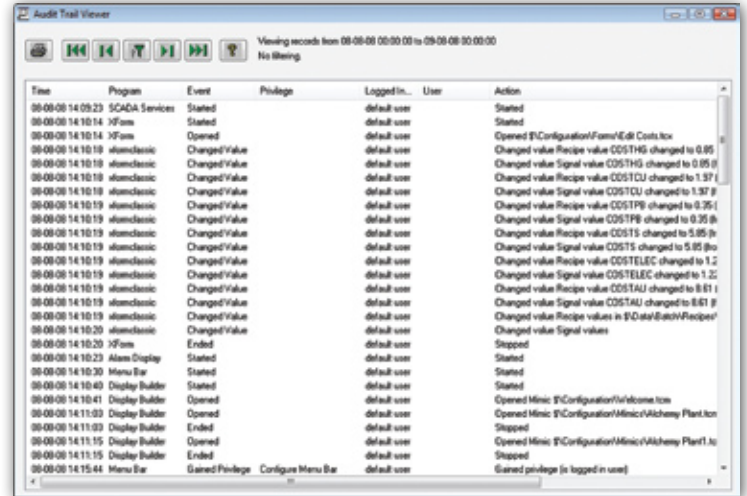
Audit Trail Viewer

Viewing records from 08-08-08 00:00:00 to 09-08-08 00:00:00
No filtering.

| Time | Program | Event | Privilege | Logged In... | User | Action |
|---|---|---|---|---|---|---|
| 08-08-08 14:09:23 | SCADA Services | Started | | default user | | Started |
| 08-08-08 14:10:14 | XForm | Started | | default user | | Started |
| 08-08-08 14:10:14 | XForm | Opened | | default user | | Opened $\Configuration\Forms\Edit Costs.tcx |
| 08-08-08 14:10:18 | xformclassic | Changed Value | | default user | | Changed value Recipe value COSTHG changed to 0.85 |
| 08-08-08 14:10:18 | xformclassic | Changed Value | | default user | | Changed value Signal value COSTHG changed to 0.85 [I |
| 08-08-08 14:10:18 | xformclassic | Changed Value | | default user | | Changed value Recipe value COSTCU changed to 1.97 [ |
| 08-08-08 14:10:18 | xformclassic | Changed Value | | default user | | Changed value Signal value COSTCU changed to 1.97 [I |
| 08-08-08 14:10:19 | xformclassic | Changed Value | | default user | | Changed value Recipe value COSTPB changed to 0.35 [ |
| 08-08-08 14:10:19 | xformclassic | Changed Value | | default user | | Changed value Signal value COSTPB changed to 0.35 [l |
| 08-08-08 14:10:19 | xformclassic | Changed Value | | default user | | Changed value Recipe value COSTS changed to 5.85 [f |
| 08-08-08 14:10:19 | xformclassic | Changed Value | | default user | | Changed value Signal value COSTS changed to 5.85 [fro |
| 08-08-08 14:10:19 | xformclassic | Changed Value | | default user | | Changed value Recipe value COSTELEC changed to 1.2 |
| 08-08-08 14:10:19 | xformclassic | Changed Value | | default user | | Changed value Signal value COSTELEC changed to 1.2 |
| 08-08-08 14:10:19 | xformclassic | Changed Value | | default user | | Changed value Recipe value COSTAU changed to 8.61 [ |
| 08-08-08 14:10:19 | xformclassic | Changed Value | | default user | | Changed value Signal value COSTAU changed to 8.61 [f |
| 08-08-08 14:10:19 | xformclassic | Changed Value | | default user | | Changed value Recipe values in $\Data\Batch\Recipes\ |
| 08-08-08 14:10:20 | xformclassic | Changed Value | | default user | | Changed value Signal values |
| 08-08-08 14:10:20 | XForm | Ended | | default user | | Stopped |
| 08-08-08 14:10:23 | Alarm Display | Started | | default user | | Started |
| 08-08-08 14:10:30 | Menu Bar | Started | | default user | | Started |
| 08-08-08 14:10:40 | Display Builder | Started | | default user | | Started |
| 08-08-08 14:10:41 | Display Builder | Opened | | default user | | Opened Mimic $\Configuration\Welcome.tcm |
| 08-08-08 14:11:03 | Display Builder | Opened | | default user | | Opened Mimic $\Configuration\Mimics\Alchemy Plant.tcm |
| 08-08-08 14:11:03 | Display Builder | Ended | | default user | | Stopped |
| 08-08-08 14:11:15 | Display Builder | Opened | | default user | | Opened Mimic $\Configuration\Mimics\Alchemy Plant1.tc |
| 08-08-08 14:11:15 | Display Builder | Ended | | default user | | Stopped |
| 08-08-08 14:15:44 | Menu Bar | Gained Privilege | Configure Menu Bar | default user | | Gained privilege (is logged in user) |